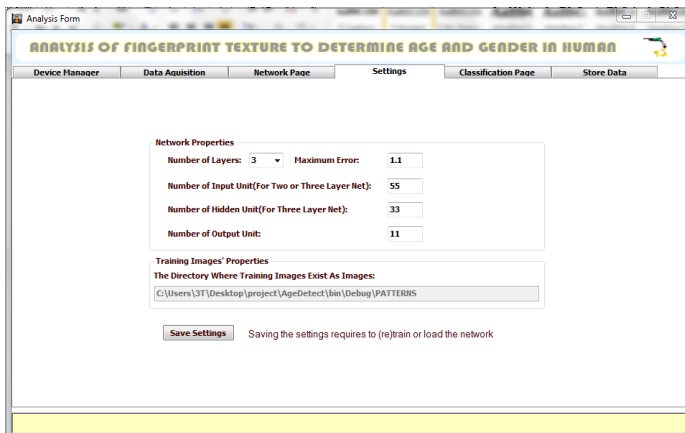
Analysis Form

ANALYSIS OF FINGERPRINT TEXTURE TO DETERMINE AGE AND GENDER IN HUMAN

| Device Manager | Data Aquisition | Network Page | Settings | Classification Page | Store Data |
|---|---|---|---|---|---|

Network Properties

Number of Layers: 3 Maximum Error: 1.1

Number of Input Unit(For Two or Three Layer Net): 55

Number of Hidden Unit(For Three Layer Net): 33

Number of Output Unit: 11

Training Images' Properties

The Directory Where Training Images Exist As Images:

C:\Users\3T\Desktop\project\AgeDetect\bin\Debug\PATTERNS

Save Settings

Saving the settings requires to (re)train or load the network